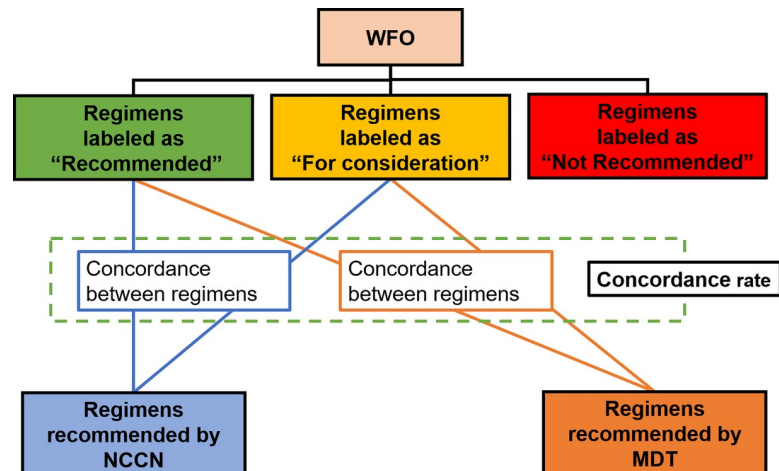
WFO

Regimens labeled as “Recommended”

Regimens labeled as “For consideration”

Regimens labeled as “Not Recommended”

Concordance between regimens

Concordance between regimens

Concordance rate

Regimens recommended by NCCN

Regimens recommended by MDT